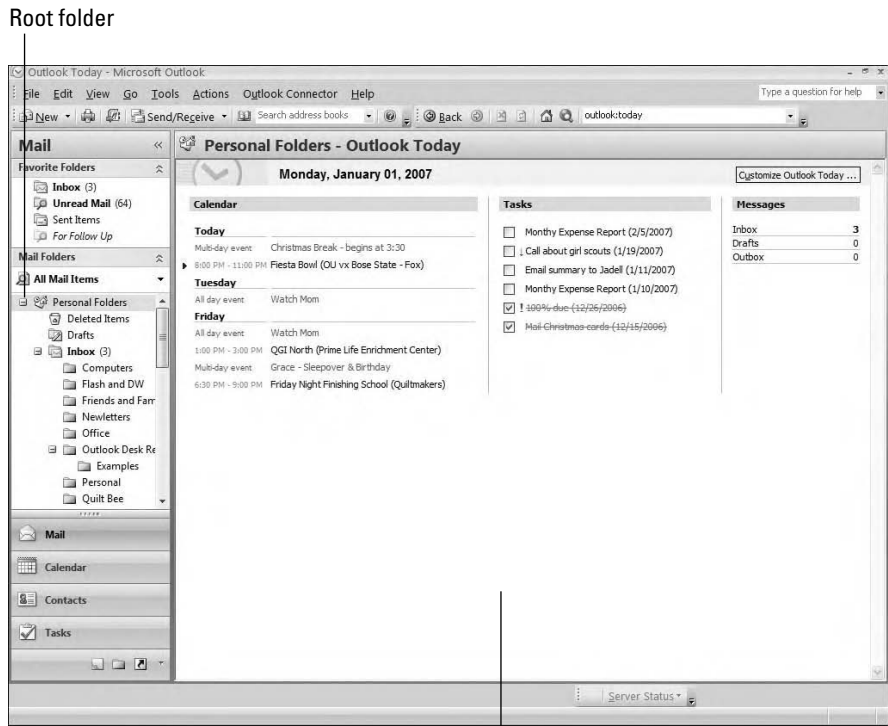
Root folder

Outlook Today - Microsoft Outlook

File Edit View Go Tools Actions Outlook Connector Help

Type a question for help

New Send/Receive Search address books Back outlook:today

Mail

Favorite Folders

Inbox (3)
Unread Mail (64)
Sent Items
For Follow Up

Mail Folders

All Mail Items

Personal Folders
Deleted Items
Drafts
Inbox (3)
Computers
Flash and DW
Friends and Fam
Newletters
Office
Outlook Desk Re
Examples
Personal
Quilt Bee

Mail
Calendar
Contacts
Tasks

Personal Folders - Outlook Today

Monday, January 01, 2007

Customize Outlook Today ...

Calendar

Today
Multi-day event Christmas Break - begins at 3:30
8:00 PM - 11:00 PM Fiesta Bowl (OU vx Bose State - Fox)
Tuesday
All day event Watch Mom
Friday
All day event Watch Mom
1:00 PM - 3:00 PM QGI North (Prime Life Enrichment Center)
Multi-day event Grace - Sleepover & Birthday
6:30 PM - 9:00 PM Friday Night Finishing School (Quiltmakers)

Tasks

Monthy Expense Report (2/5/2007)
↓ Call about girl scouts (1/19/2007)
Email summary to Jadell (1/11/2007)
Monthy Expense Report (1/10/2007)
! 100% due (12/26/2006)
Mail Christmas cards (12/15/2006)

Messages

| Inbox | 3 |
|---|---|
| Drafts | 0 |
| Outbox | 0 |

Server Status